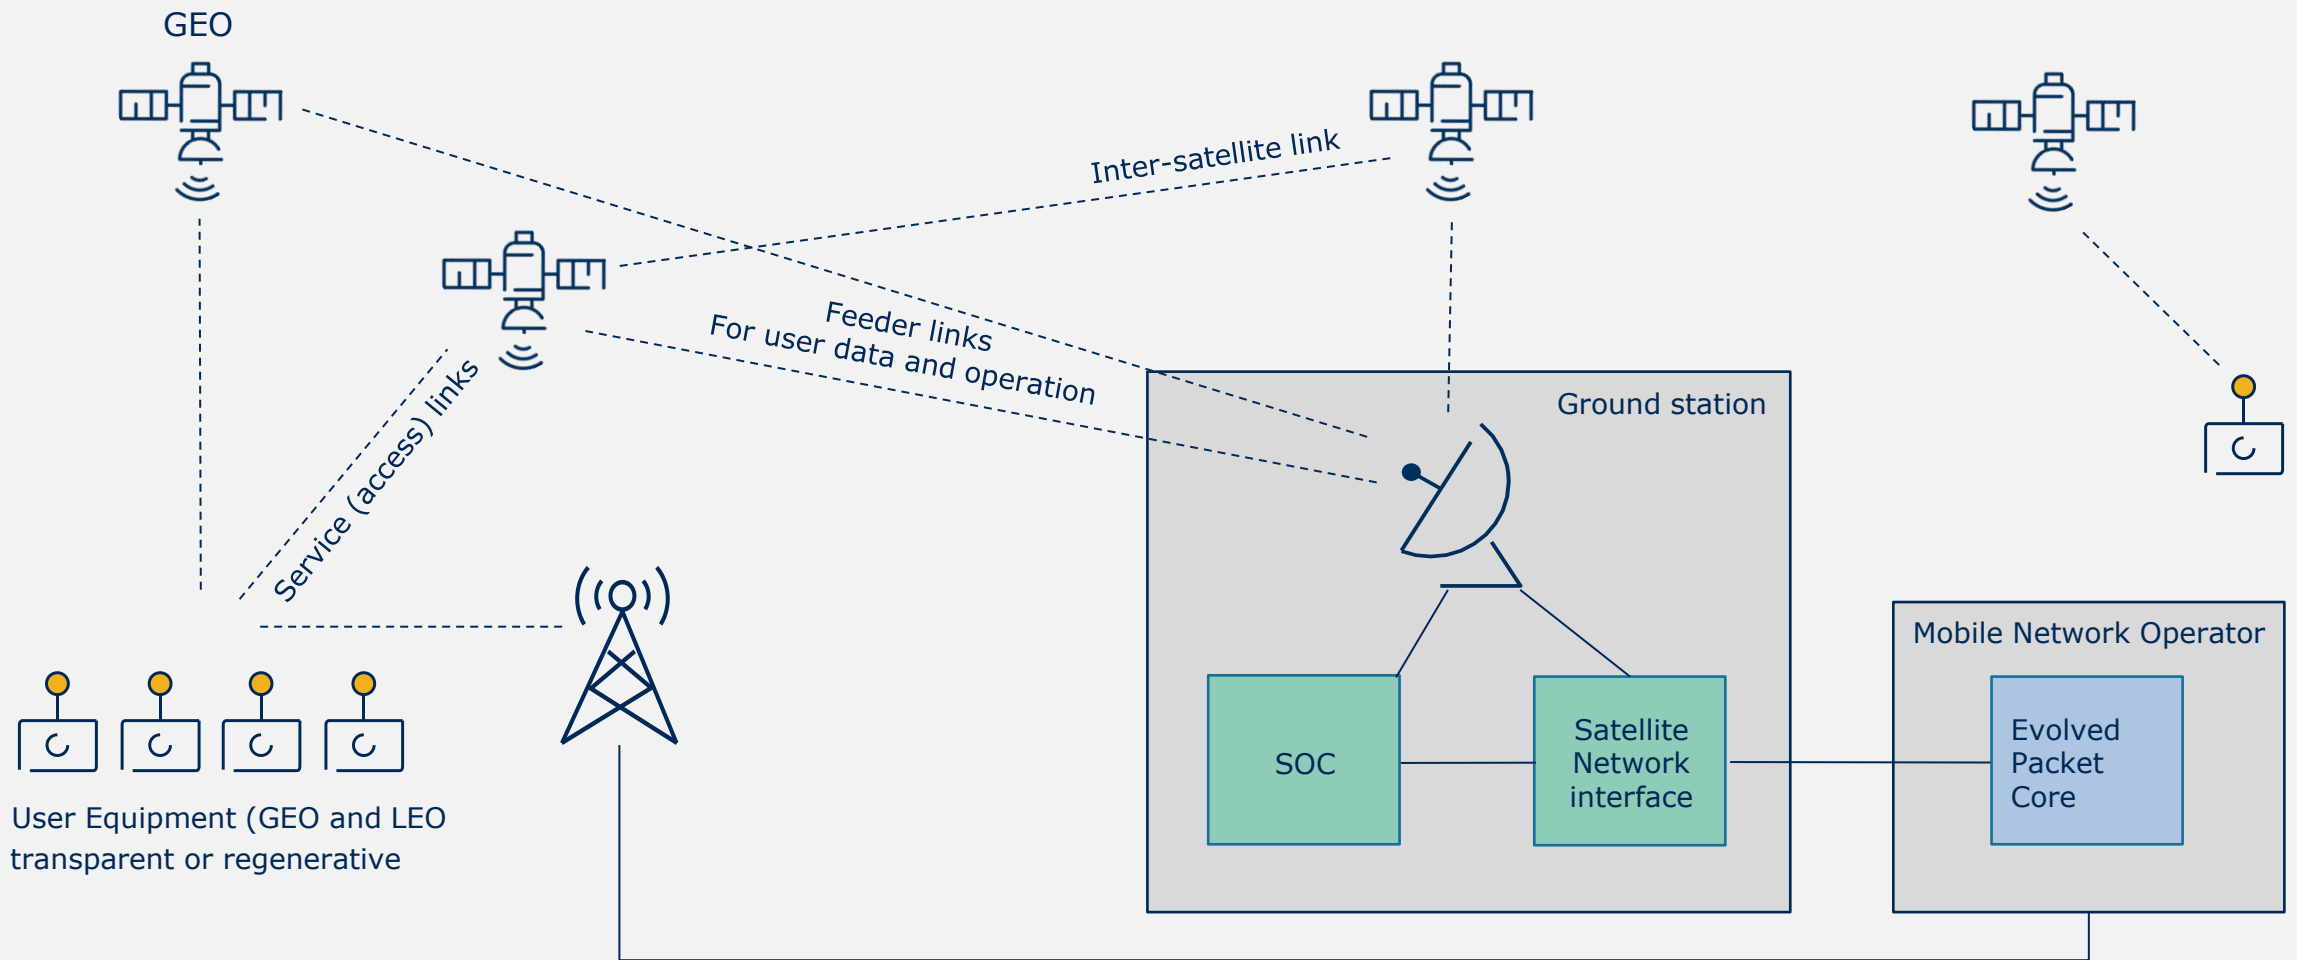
GEO

Inter-satellite link

Feeder links
For user data and operation

Service (access) links

Ground station

SOC

Satellite Network interface

Mobile Network Operator

Evolved Packet Core

User Equipment (GEO and LEO transparent or regenerative